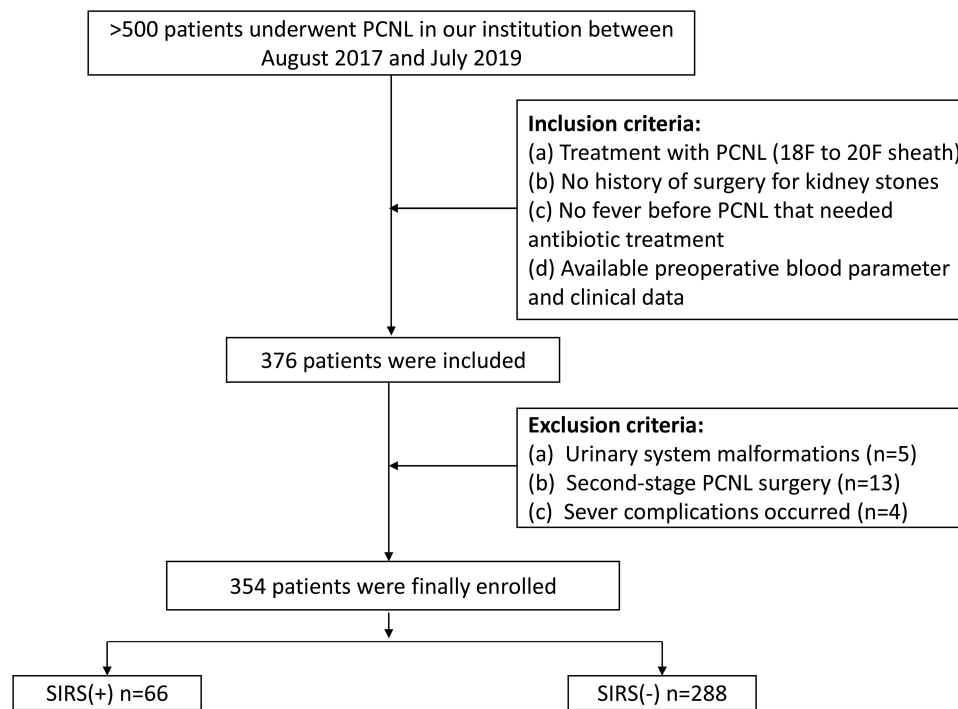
>500 patients underwent PCNL in our institution between August 2017 and July 2019

**Inclusion criteria:**
(a) Treatment with PCNL (18F to 20F sheath)
(b) No history of surgery for kidney stones
(c) No fever before PCNL that needed antibiotic treatment
(d) Available preoperative blood parameter and clinical data

376 patients were included

**Exclusion criteria:**
(a) Urinary system malformations (n=5)
(b) Second-stage PCNL surgery (n=13)
(c) Sever complications occurred (n=4)

354 patients were finally enrolled

SIRS(+) n=66

SIRS(-) n=288